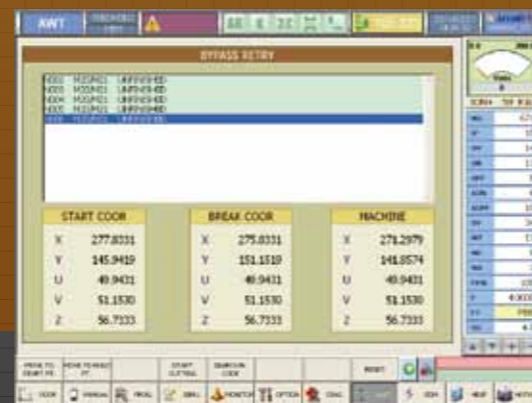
AWT

BYPASS RETRY

N001 M20M01 UNFINISHED
N002 M20M01 UNFINISHED
N003 M20M01 UNFINISHED
N004 M20M01 UNFINISHED
N005 M20M01 UNFINISHED

| START COOR | |
|---|---|
| X | 277.8331 |
| Y | 145.9419 |
| U | 49.9431 |
| V | 51.1530 |
| Z | 56.7333 |

| BREAK COOR | |
|---|---|
| X | 275.8331 |
| Y | 151.1510 |
| U | 49.9431 |
| V | 51.1530 |
| Z | 56.7333 |

| MACHINE | |
|---|---|
| X | 278.2979 |
| Y | 148.8574 |
| U | 49.9431 |
| V | 51.1530 |
| Z | 56.7333 |

MOVE TO START PT.
MOVE TO BREAK PT.
START CUTTING
SEARCH CODE
RESET

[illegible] DOOR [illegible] MANUAL PROG. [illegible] MONITOR OPTION DIAG. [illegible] HELP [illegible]